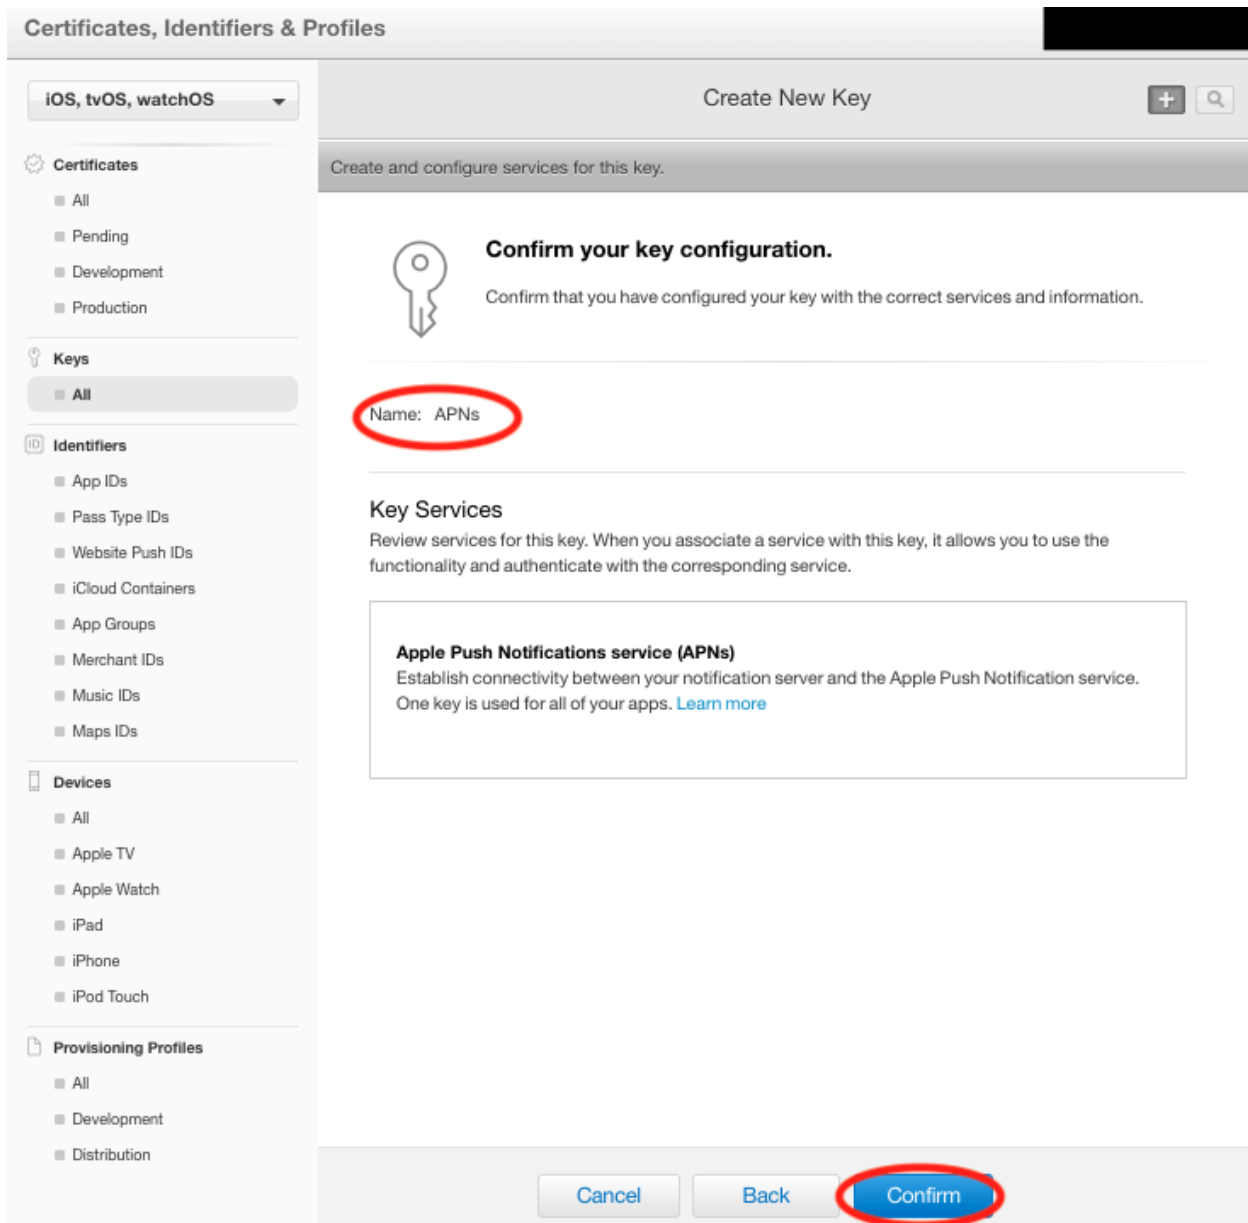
Certificates, Identifiers & Profiles

iOS, tvOS, watchOS

Certificates
All
Pending
Development
Production

Keys
All

Identifiers
App IDs
Pass Type IDs
Website Push IDs
iCloud Containers
App Groups
Merchant IDs
Music IDs
Maps IDs

Devices
All
Apple TV
Apple Watch
iPad
iPhone
iPod Touch

Provisioning Profiles
All
Development
Distribution

Create New Key

Create and configure services for this key.

Confirm your key configuration.

Confirm that you have configured your key with the correct services and information.

Name: APNs

Key Services

Review services for this key. When you associate a service with this key, it allows you to use the functionality and authenticate with the corresponding service.

Apple Push Notifications service (APNs)
Establish connectivity between your notification server and the Apple Push Notification service. One key is used for all of your apps. Learn more

Cancel Back Confirm